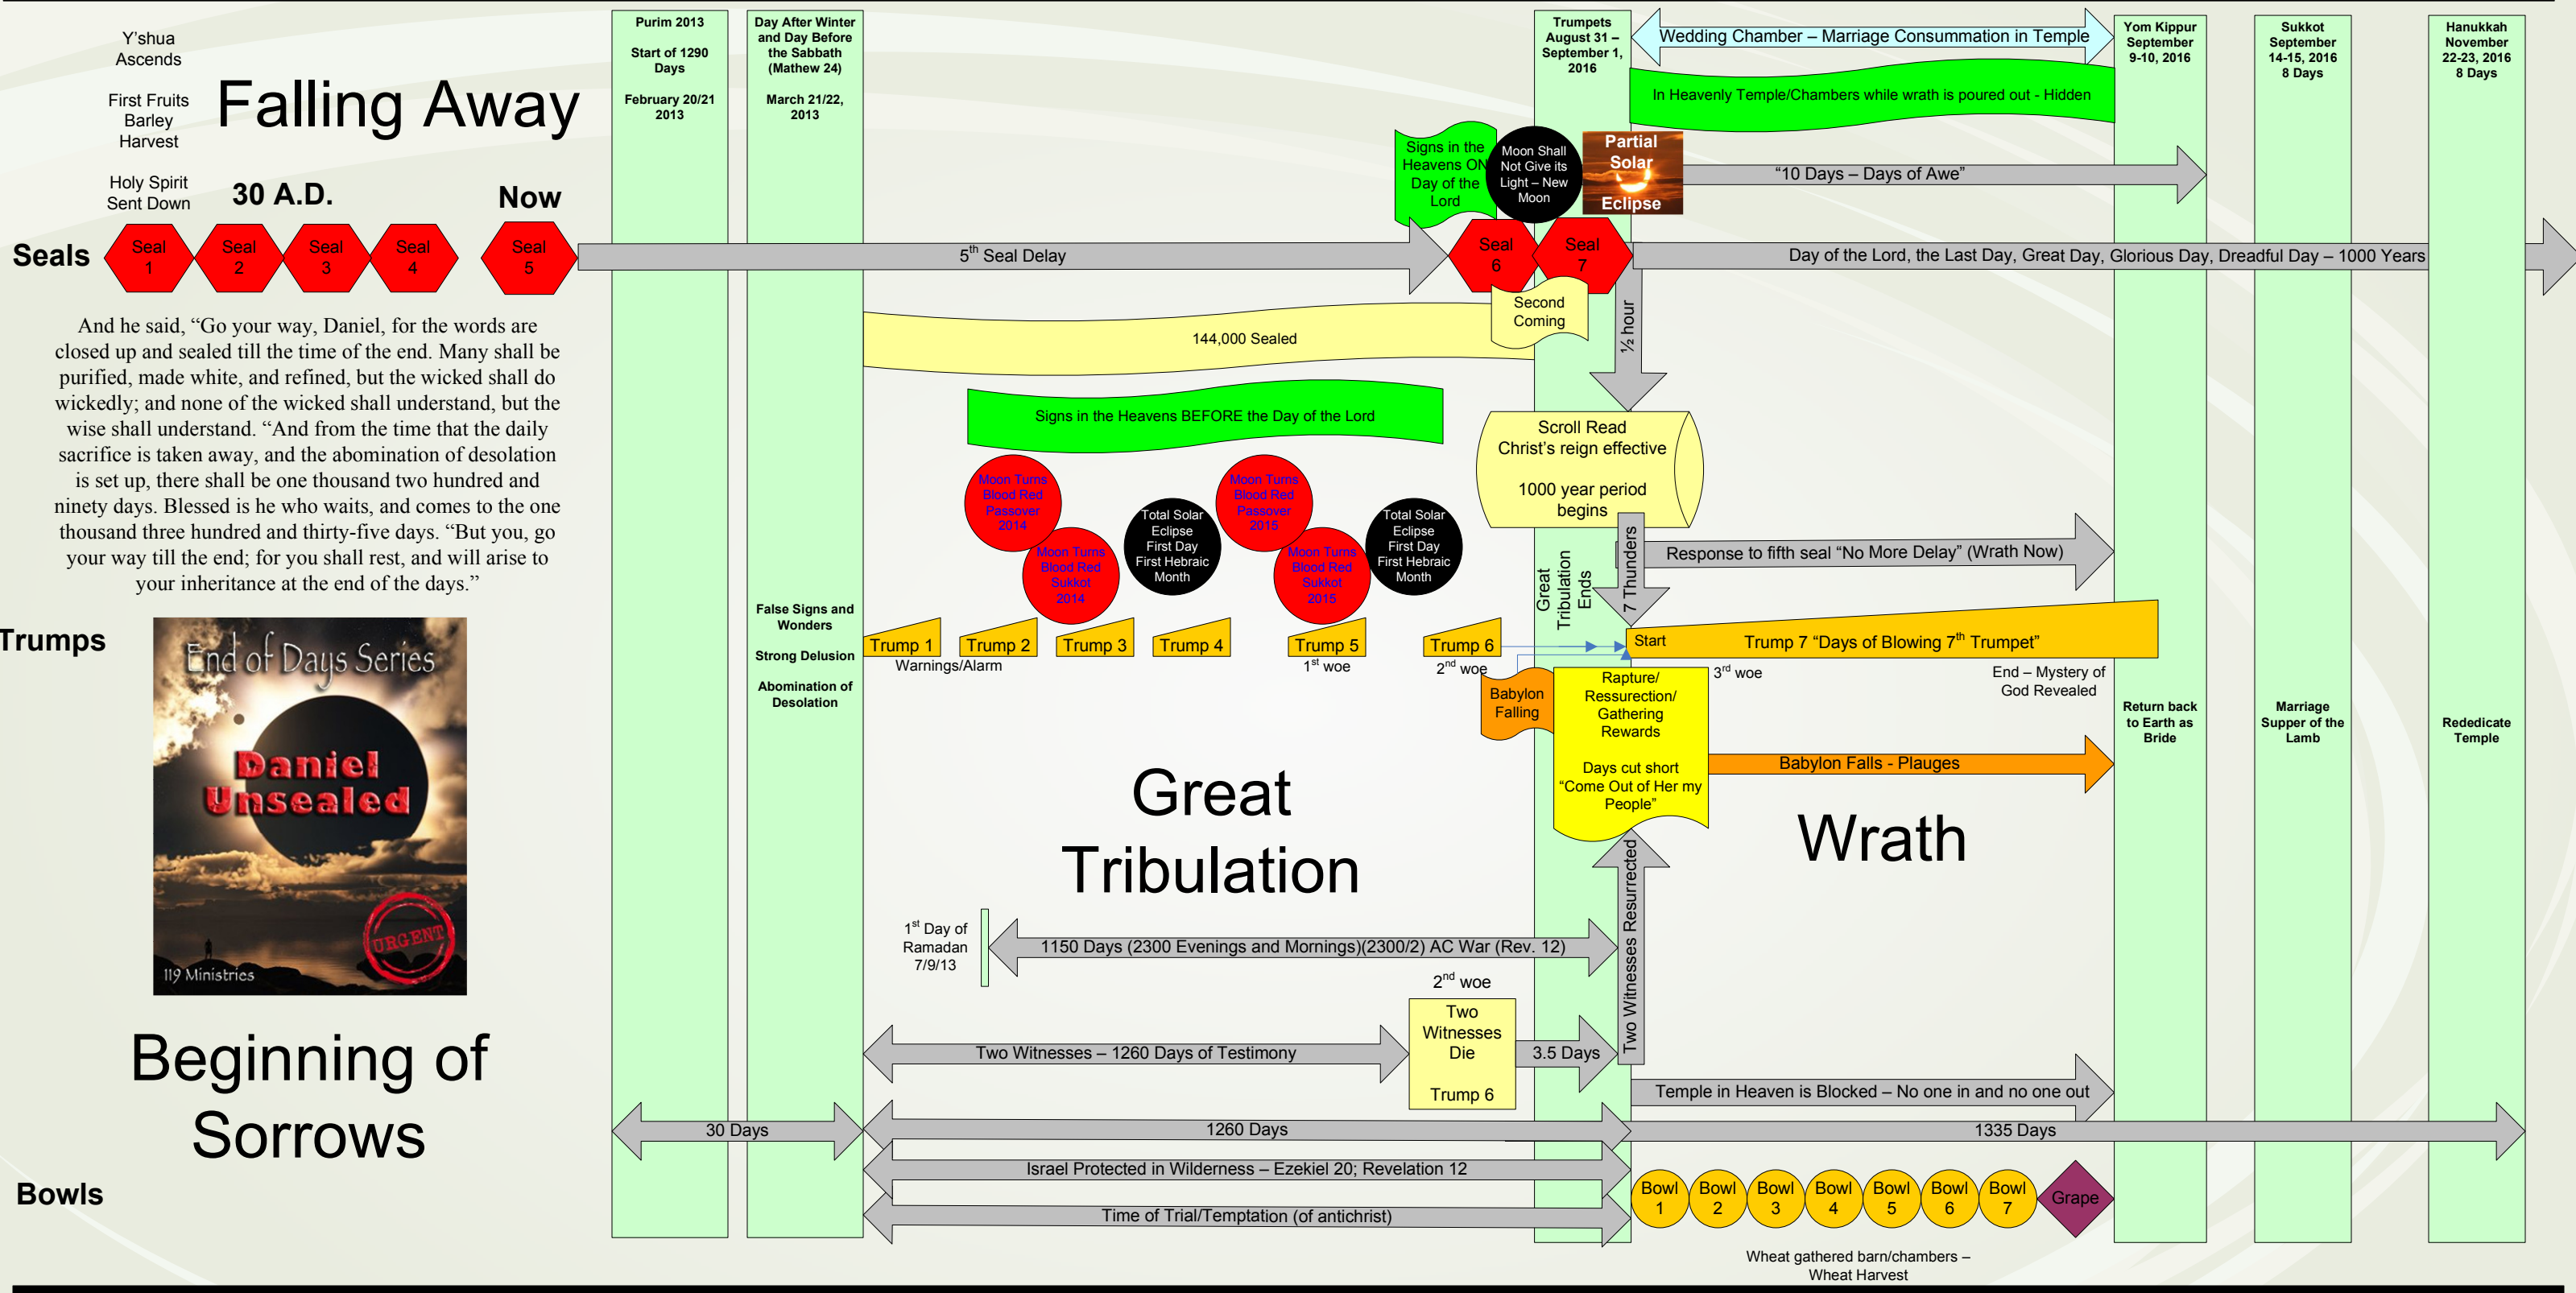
Y'shua Ascends

First Fruits Barley Harvest

Holy Spirit Sent Down

Falling Away

30 A.D.

Now

Seals

Seal 1 Seal 2 Seal 3 Seal 4 Seal 5

$5^{th}$ Seal Delay

Seal 6 Seal 7

Day of the Lord, the Last Day, Great Day, Glorious Day, Dreadful Day – 1000 Years

Purim 2013

Start of 1290 Days

February 20/21 2013

Day After Winter and Day Before the Sabbath (Mathew 24)

March 21/22, 2013

Trumpets August 31 – September 1, 2016

Wedding Chamber – Marriage Consummation in Temple

In Heavenly Temple/Chambers while wrath is poured out - Hidden

Yom Kippur September 9-10, 2016

Sukkot September 14-15, 2016 8 Days

Hanukkah November 22-23, 2016 8 Days

Signs in the Heavens ON Day of the Lord

Moon Shall Not Give its Light – New Moon

Partial Solar Eclipse

"10 Days – Days of Awe"

Second Coming

144,000 Sealed

½ hour

Signs in the Heavens BEFORE the Day of the Lord

Scroll Read Christ's reign effective

1000 year period begins

Moon Turns Blood Red Passover 2014

Moon Turns Blood Red Sukkot 2014

Total Solar Eclipse First Day First Hebraic Month

Moon Turns Blood Red Passover 2015

Moon Turns Blood Red Sukkot 2015

Total Solar Eclipse First Day First Hebraic Month

7 Thunders

Response to fifth seal "No More Delay" (Wrath Now)

Great Tribulation Ends

And he said, "Go your way, Daniel, for the words are closed up and sealed till the time of the end. Many shall be purified, made white, and refined, but the wicked shall do wickedly; and none of the wicked shall understand, but the wise shall understand. "And from the time that the daily sacrifice is taken away, and the abomination of desolation is set up, there shall be one thousand two hundred and ninety days. Blessed is he who waits, and comes to the one thousand three hundred and thirty-five days. "But you, go your way till the end; for you shall rest, and will arise to your inheritance at the end of the days."

Trumps

End of Days Series

Daniel Unsealed

URGENT

119 Ministries

False Signs and Wonders

Strong Delusion

Abomination of Desolation

Trump 1 Trump 2 Trump 3 Trump 4 Trump 5 Trump 6

Warnings/Alarm

$1^{st}$ woe

$2^{nd}$ woe

Start

Trump 7 "Days of Blowing $7^{th}$ Trumpet"

$3^{rd}$ woe

End – Mystery of God Revealed

Babylon Falling

Rapture/ Ressurection/ Gathering Rewards

Days cut short "Come Out of Her my People"

Babylon Falls - Plauges

Return back to Earth as Bride

Marriage Supper of the Lamb

Rededicate Temple

Great Tribulation

Wrath

Two Witnesses Resurrected

$1^{st}$ Day of Ramadan 7/9/13

1150 Days (2300 Evenings and Mornings)(2300/2) AC War (Rev. 12)

$2^{nd}$ woe

Two Witnesses Die

Trump 6

Two Witnesses – 1260 Days of Testimony

3.5 Days

Temple in Heaven is Blocked – No one in and no one out

Beginning of Sorrows

30 Days

1260 Days

1335 Days

Israel Protected in Wilderness – Ezekiel 20; Revelation 12

Time of Trial/Temptation (of antichrist)

Bowls

Bowl 1 Bowl 2 Bowl 3 Bowl 4 Bowl 5 Bowl 6 Bowl 7

Grape

Wheat gathered barn/chambers – Wheat Harvest